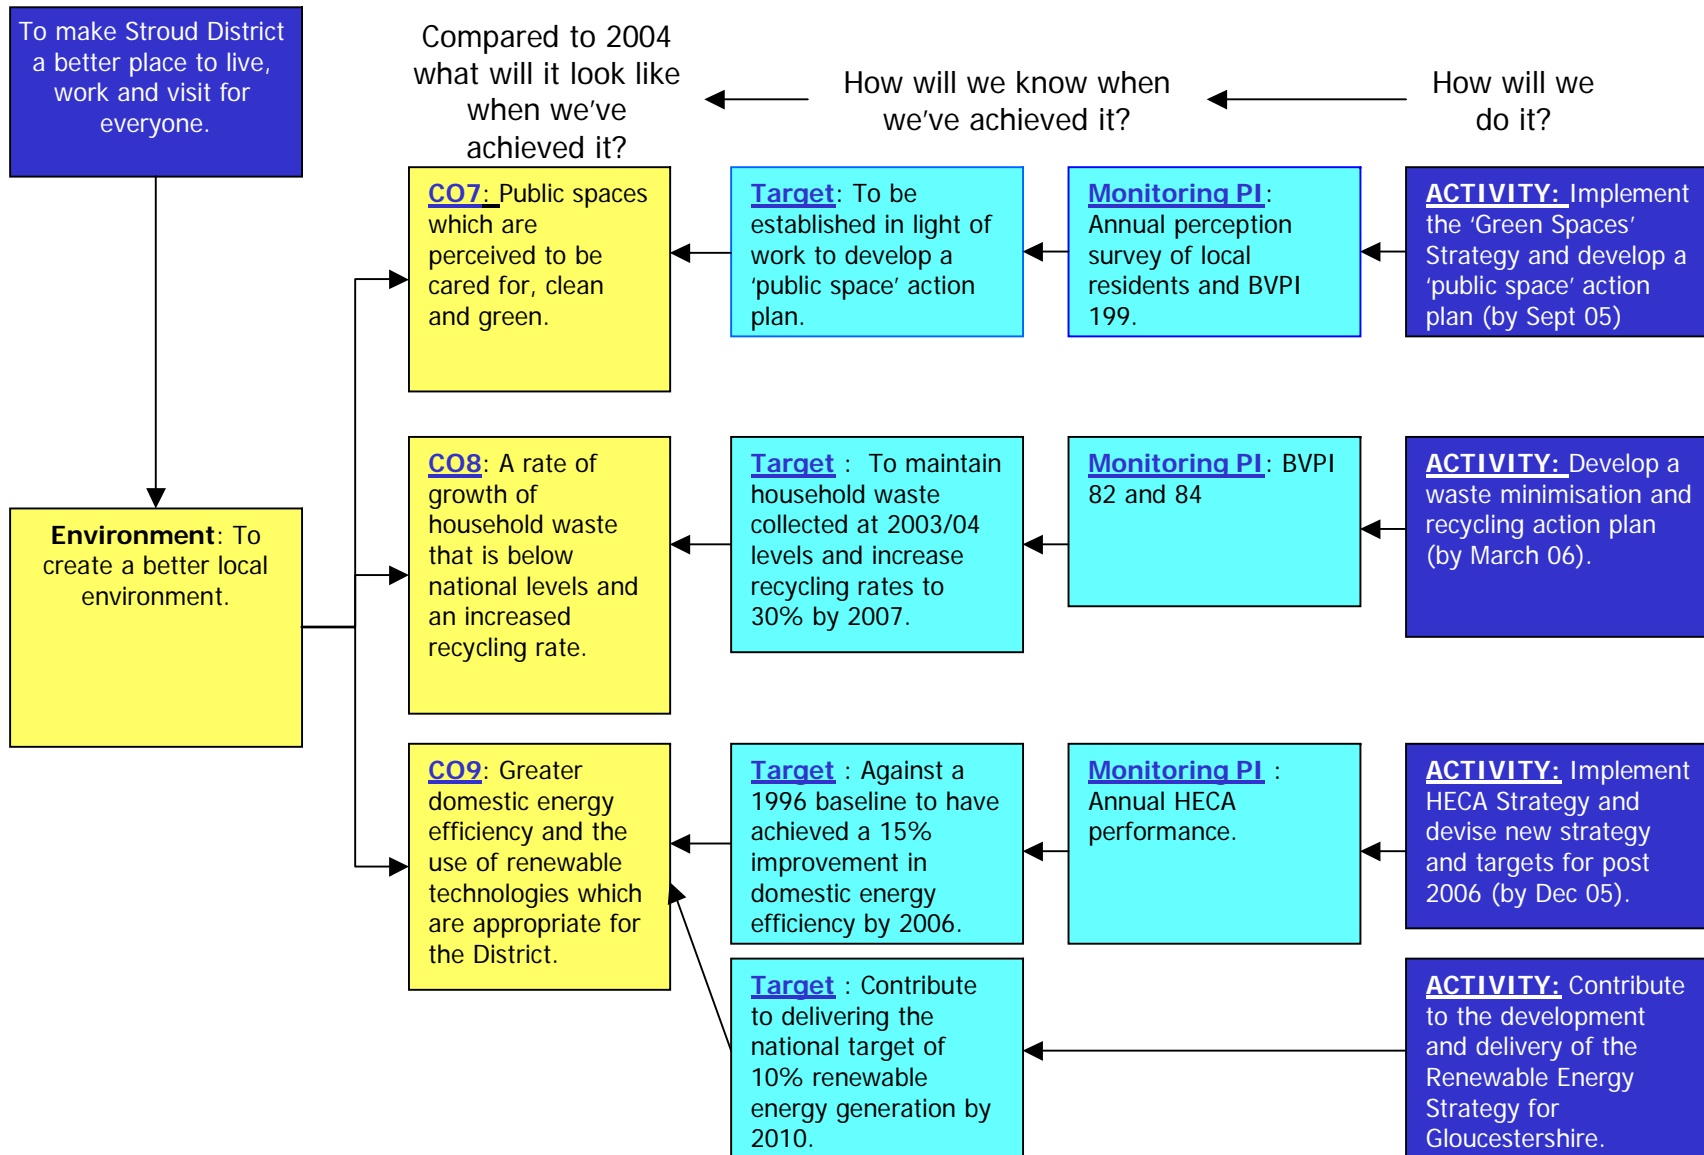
To make Stroud District a better place to live, work and visit for everyone.

Compared to 2004 what will it look like when we've achieved it?

How will we know when we've achieved it?

How will we do it?

Environment: To create a better local environment.

CO7: Public spaces which are perceived to be cared for, clean and green.

Target: To be established in light of work to develop a 'public space' action plan.

Monitoring PI: Annual perception survey of local residents and BVPI 199.

ACTIVITY: Implement the 'Green Spaces' Strategy and develop a 'public space' action plan (by Sept 05)

CO8: A rate of growth of household waste that is below national levels and an increased recycling rate.

Target : To maintain household waste collected at 2003/04 levels and increase recycling rates to 30% by 2007.

Monitoring PI: BVPI 82 and 84

ACTIVITY: Develop a waste minimisation and recycling action plan (by March 06).

CO9: Greater domestic energy efficiency and the use of renewable technologies which are appropriate for the District.

Target : Against a 1996 baseline to have achieved a 15% improvement in domestic energy efficiency by 2006.

Monitoring PI : Annual HECA performance.

ACTIVITY: Implement HECA Strategy and devise new strategy and targets for post 2006 (by Dec 05).

Target : Contribute to delivering the national target of 10% renewable energy generation by 2010.

ACTIVITY: Contribute to the development and delivery of the Renewable Energy Strategy for Gloucestershire.